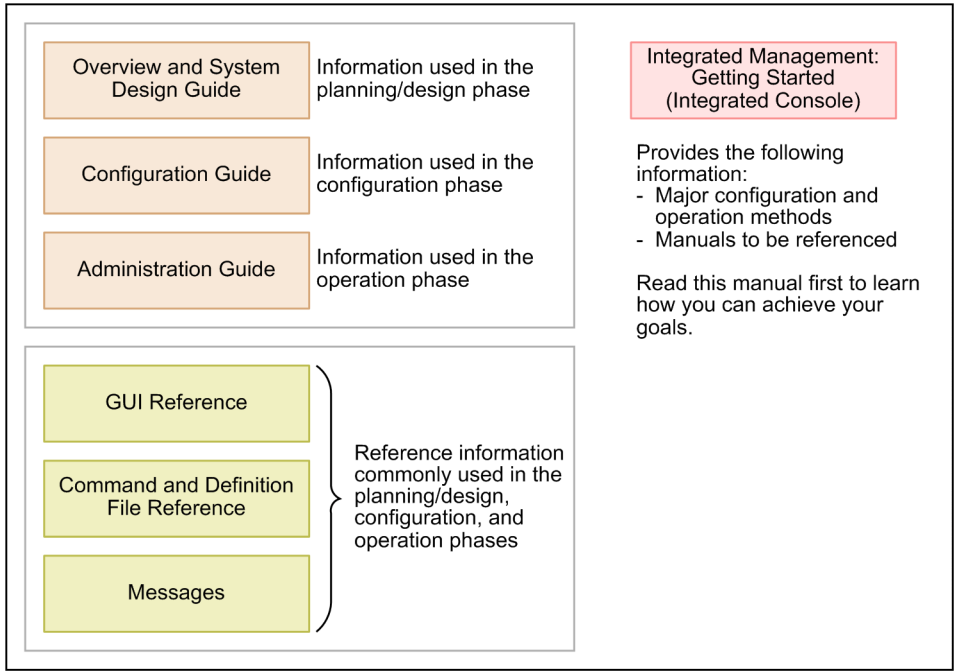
Overview and System Design Guide

Information used in the planning/design phase

Configuration Guide

Information used in the configuration phase

Administration Guide

Information used in the operation phase

GUI Reference

Command and Definition File Reference

Messages

Reference information commonly used in the planning/design, configuration, and operation phases

Integrated Management: Getting Started (Integrated Console)

Provides the following information:
- Major configuration and operation methods
- Manuals to be referenced

Read this manual first to learn how you can achieve your goals.